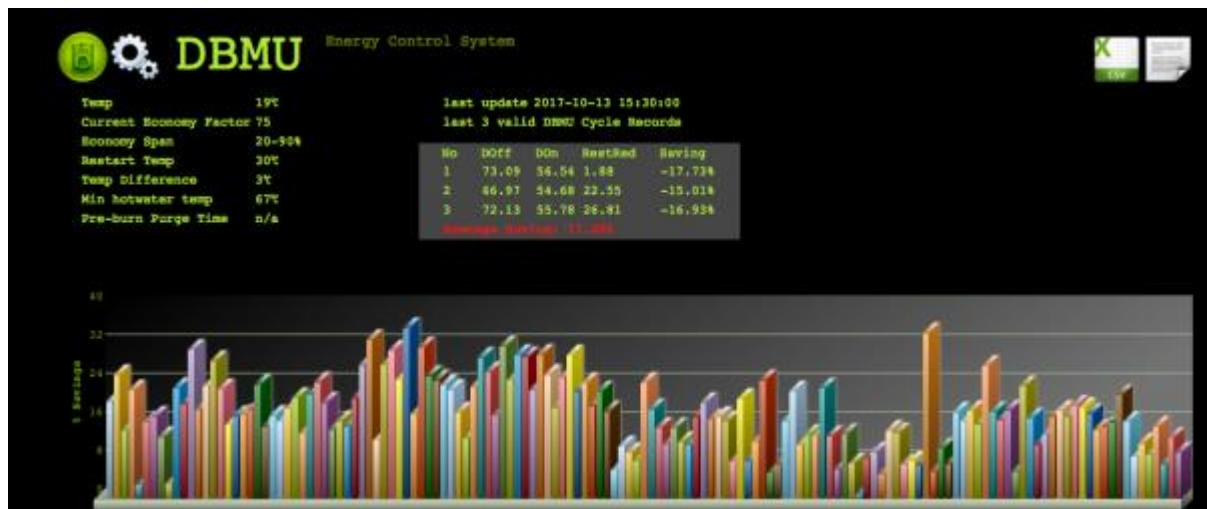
DBMU

Energy Control System

| | |
|---|---|
| Temp | 19℃ |
| Current Economy Factor | 75 |
| Economy Span | 20-90% |
| Restart Temp | 30℃ |
| Temp Difference | 3℃ |
| Min hotwater temp | 67℃ |
| Pre-burn Purge Time | n/a |

last update 2017-10-13 15:30:00

last 3 valid DBMU Cycle Records

| No | DOff | DOn | RestRed | Saving |
|---|---|---|---|---|
| 1 | 73.09 | 56.54 | 1.88 | -17.73% |
| 2 | 66.97 | 54.68 | 22.55 | -15.01% |
| 3 | 72.13 | 55.78 | 26.81 | -16.93% |

Average Saving: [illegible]

CSV

40
32
24
16
8
0

% Savings